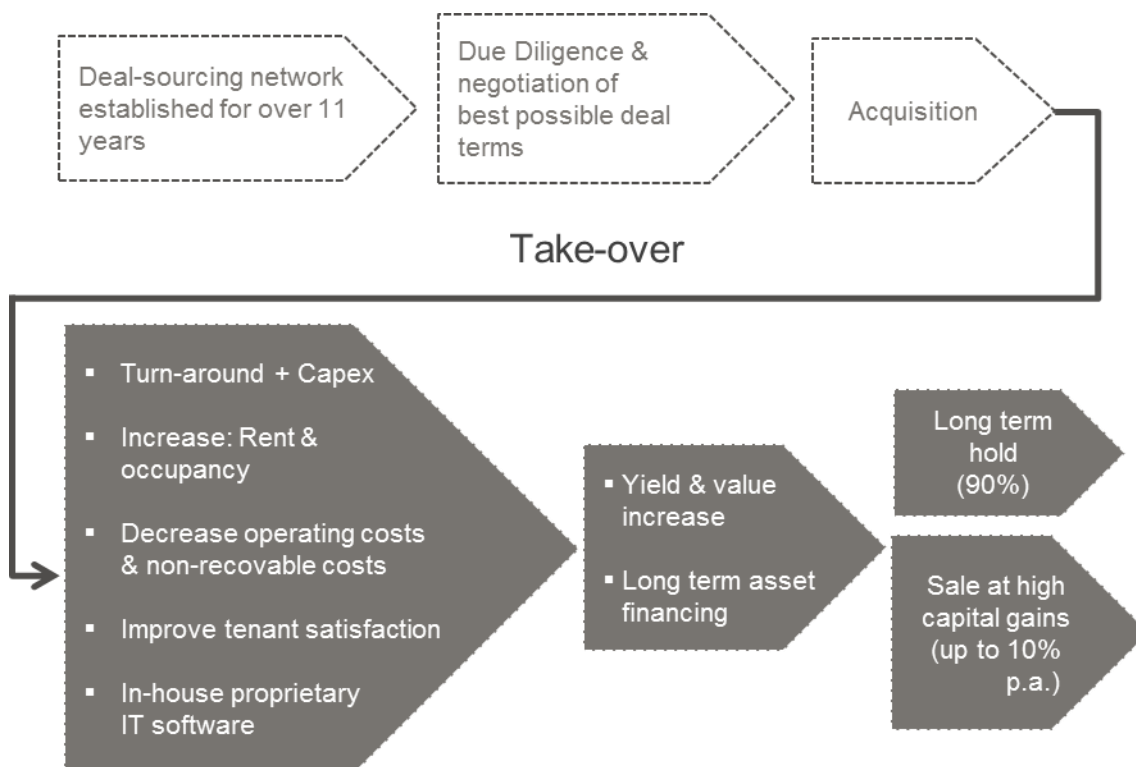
Deal-sourcing network established for over 11 years

Due Diligence & negotiation of best possible deal terms

Acquisition

Take-over

▪ Turn-around + Capex

▪ Increase: Rent & occupancy

▪ Decrease operating costs & non-recovable costs

▪ Improve tenant satisfaction

▪ In-house proprietary IT software

▪ Yield & value increase

▪ Long term asset financing

Long term hold (90%)

Sale at high capital gains (up to 10% p.a.)